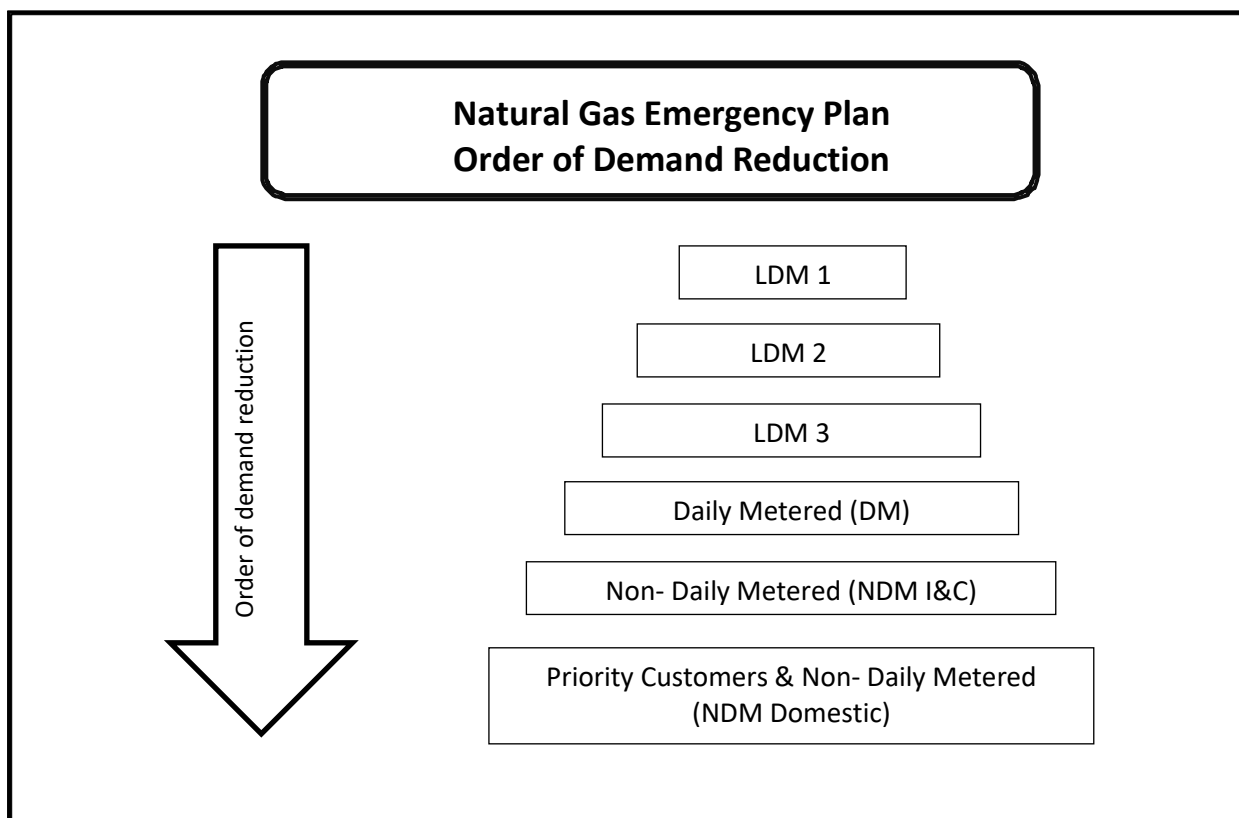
Natural Gas Emergency Plan
Order of Demand Reduction

Order of demand reduction

LDM 1

LDM 2

LDM 3

Daily Metered (DM)

Non- Daily Metered (NDM I&C)

Priority Customers & Non- Daily Metered (NDM Domestic)